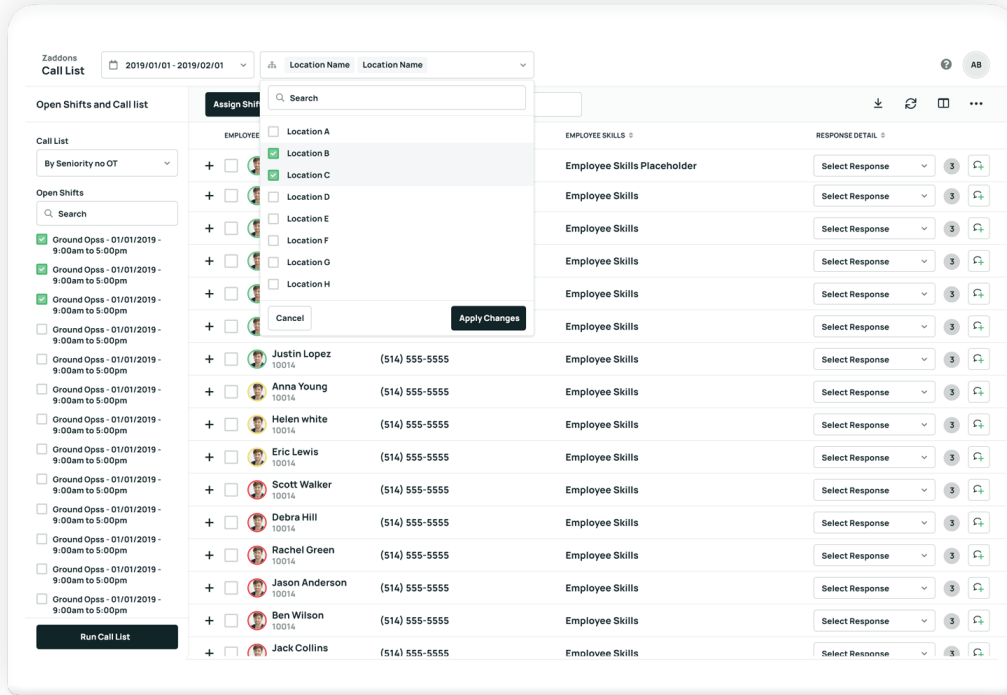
Zaddons
Call List

2019/01/01 - 2019/02/01

Location Name Location Name

AB

Open Shifts and Call list

Assign Shift

Search

Location A
Location B
Location C
Location D
Location E
Location F
Location G
Location H

Cancel
Apply Changes

Call List
By Seniority no OT

Open Shifts
Search

Ground Opss - 01/01/2019 - 9:00am to 5:00pm
Ground Opss - 01/01/2019 - 9:00am to 5:00pm
Ground Opss - 01/01/2019 - 9:00am to 5:00pm
Ground Opss - 01/01/2019 - 9:00am to 5:00pm
Ground Opss - 01/01/2019 - 9:00am to 5:00pm
Ground Opss - 01/01/2019 - 9:00am to 5:00pm
Ground Opss - 01/01/2019 - 9:00am to 5:00pm
Ground Opss - 01/01/2019 - 9:00am to 5:00pm
Ground Opss - 01/01/2019 - 9:00am to 5:00pm
Ground Opss - 01/01/2019 - 9:00am to 5:00pm
Ground Opss - 01/01/2019 - 9:00am to 5:00pm
Ground Opss - 01/01/2019 - 9:00am to 5:00pm
Ground Opss - 01/01/2019 - 9:00am to 5:00pm

Run Call List

| EMPLOYEE | | EMPLOYEE SKILLS | RESPONSE DETAIL | |
|---|---|---|---|---|
| | | Employee Skills Placeholder | Select Response | 3 |
| | | Employee Skills | Select Response | 3 |
| | | Employee Skills | Select Response | 3 |
| | | Employee Skills | Select Response | 3 |
| | | Employee Skills | Select Response | 3 |
| | | Employee Skills | Select Response | 3 |
| Justin Lopez 10014 | (514) 555-5555 | Employee Skills | Select Response | 3 |
| Anna Young 10014 | (514) 555-5555 | Employee Skills | Select Response | 3 |
| Helen white 10014 | (514) 555-5555 | Employee Skills | Select Response | 3 |
| Eric Lewis 10014 | (514) 555-5555 | Employee Skills | Select Response | 3 |
| Scott Walker 10014 | (514) 555-5555 | Employee Skills | Select Response | 3 |
| Debra Hill 10014 | (514) 555-5555 | Employee Skills | Select Response | 3 |
| Rachel Green 10014 | (514) 555-5555 | Employee Skills | Select Response | 3 |
| Jason Anderson 10014 | (514) 555-5555 | Employee Skills | Select Response | 3 |
| Ben Wilson 10014 | (514) 555-5555 | Employee Skills | Select Response | 3 |
| Jack Collins | (514) 555-5555 | Employee Skills | Select Response | 3 |